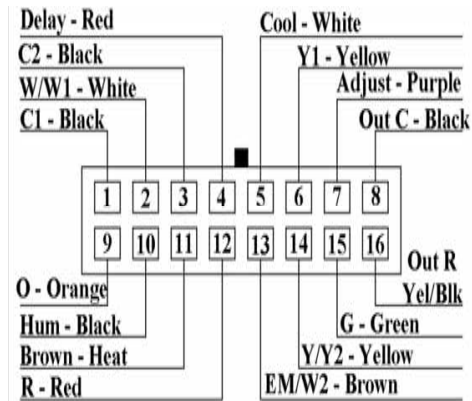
Delay - Red
Cool - White
C2 - Black
Y1 - Yellow
W/W1 - White
Adjust - Purple
C1 - Black
Out C - Black

| 1 | 2 | 3 | 4 | 5 | 6 | 7 | 8 |
|---|---|---|---|---|---|---|---|
| 9 | 10 | 11 | 12 | 13 | 14 | 15 | 16 |

Out R
Yel/Blk
O - Orange
G - Green
Hum - Black
Y/Y2 - Yellow
Brown - Heat
EM/W2 - Brown
R - Red